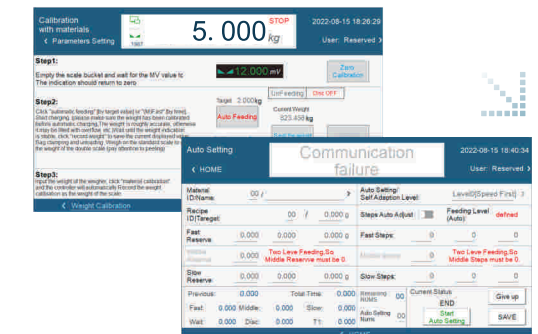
Calibration with materials
< Parameters Setting
1997
5.000 kg
STOP
2022-08-15 18:26:29
User: Reserved >

Step1:
Empty the scale bucket and wait for the MV value to
The indication should return to zero
12.000 mV
Zero Calibration

Step2:
Click "automatic feeding" (by target value) or "Stiff Jog" (by time). Start charging, (please make sure the weight has been calibrated before automatic charging. The weight is roughly accurate, otherwise it may be filled with overflow, etc.)Wait until the weight indication is stable, click "record weight" to save the current displayed value. Bag clamping and unloading. Weigh on the standard scale to get the weight of the double scale (pay attention to peeling)
Target 2.000kg
UnFeeding
Disc OFF
Auto Feeding
Current Weight
823.458 kg

Step3:
Input the weight of the weigher, click "material calibration" and the controller will automatically Record the weight calibration as the weight of the scale.
< Weight Calibration

Auto Setting
< HOME
Communication failure
2022-08-15 18:40:34
User: Reserved >
Material ID/Name: 00 /
Auto Setting/ Self Adaption Level: Level0[Speed First]
Recipe ID/Target: 00 / 0.000 g
Steps Auto Adjust:
Feeding Level (Auto): defined
Fast Reserve: 0.000 0.000
Fast Steps: 0 0
Middle Reserve
Two Leve Feeding,So Middle Reserve must be 0
Middle Steps
Two Leve Feeding,So Middle Steps must be 0
Slow Reserve: 0.000 0.000
Slow Steps: 0 0
Previous: 0.000
Total Time: 0.000
Remaining NUMS: 0
Current Status END
Give up
Fast: 0.000
Middle: 0.000
Slow: 0.000
Auto Setting Nums: 0
Start Auto Setting
Wait: 0.000
Disc: 0.000
T1: 0.000
SAVE